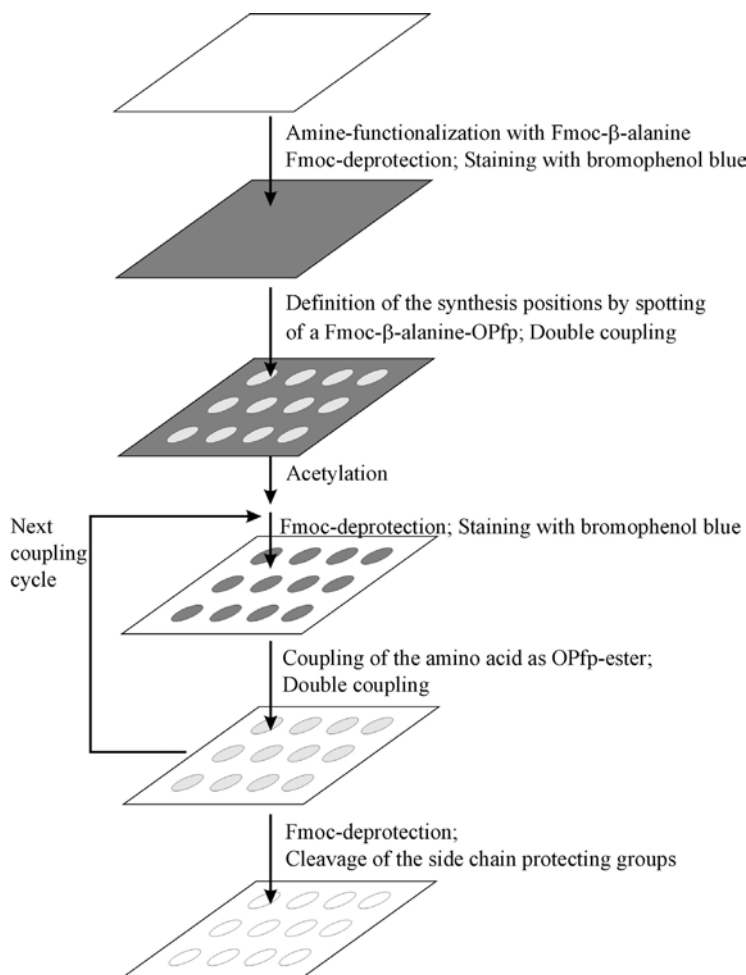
Amine-functionalization with Fmoc-β-alanine
Fmoc-deprotection; Staining with bromophenol blue

Definition of the synthesis positions by spotting of a Fmoc-β-alanine-OPfp; Double coupling

Acetylation

Next coupling cycle

Fmoc-deprotection; Staining with bromophenol blue

Coupling of the amino acid as OPfp-ester; Double coupling

Fmoc-deprotection;
Cleavage of the side chain protecting groups